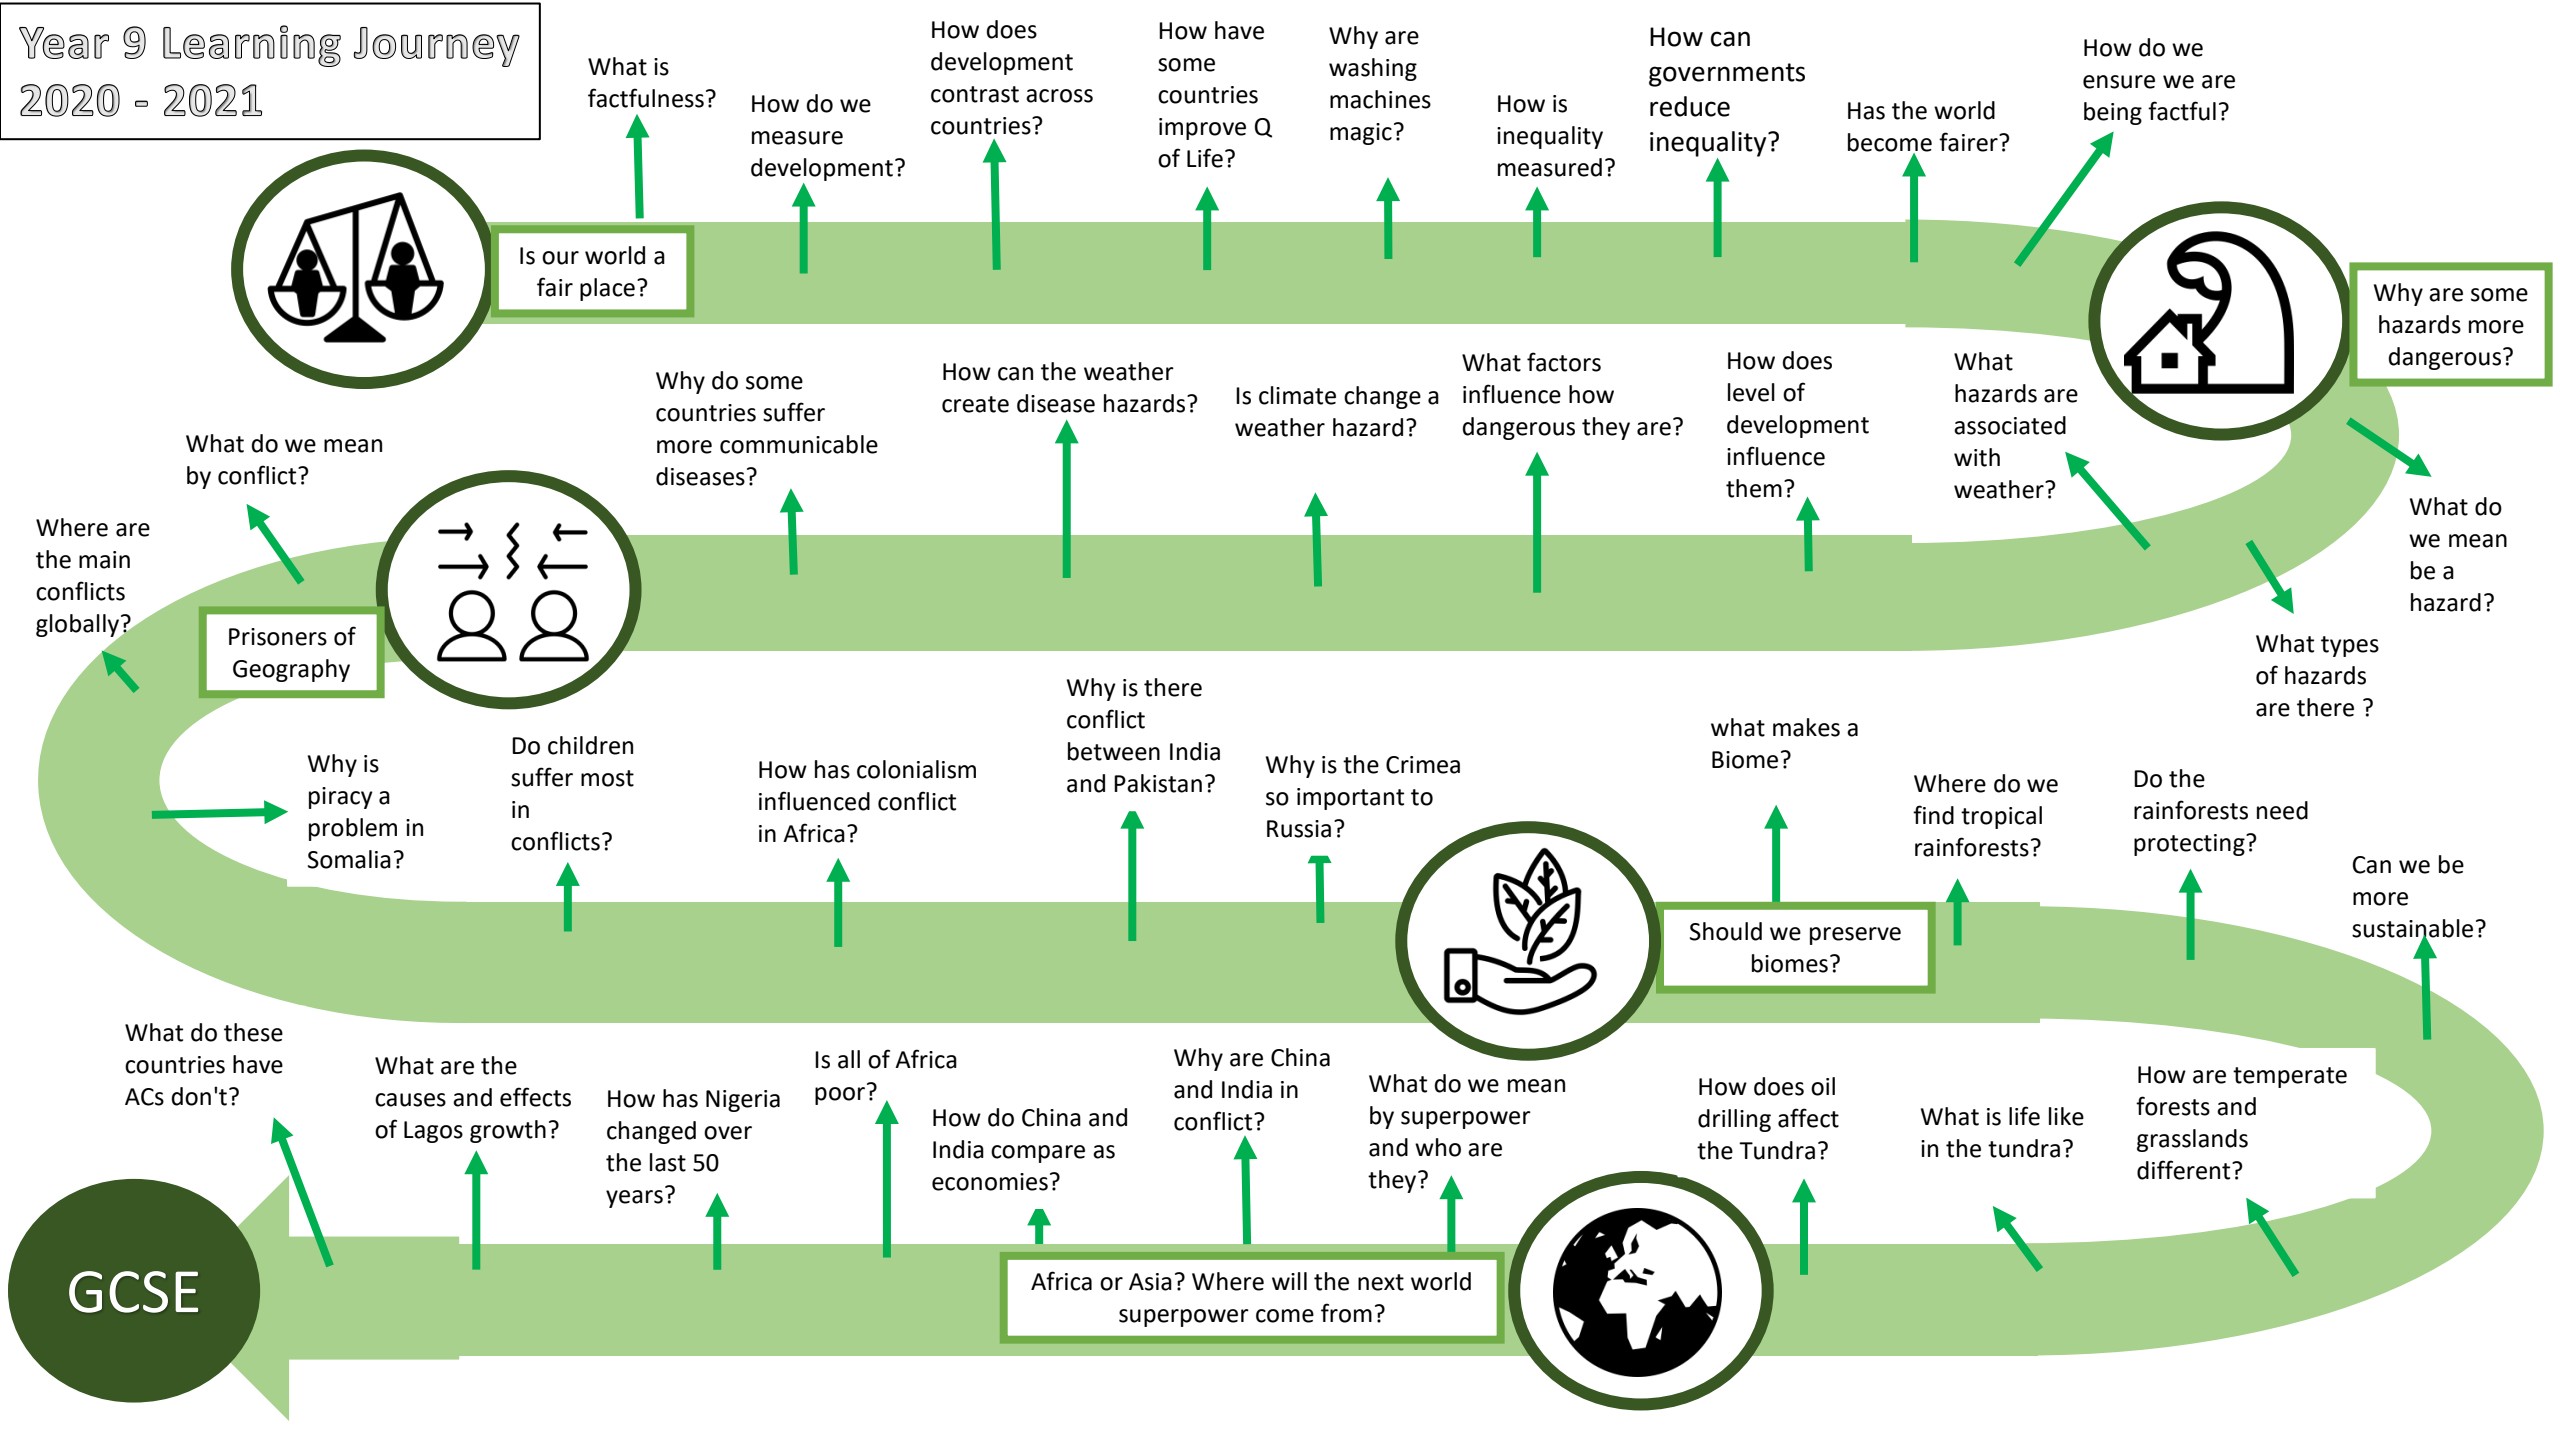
Year 9 Learning Journey 2020 - 2021

Is our world a fair place?

What is factfulness?

How do we measure development?

How does development contrast across countries?

How have some countries improve Q of Life?

Why are washing machines magic?

How is inequality measured?

How can governments reduce inequality?

Has the world become fairer?

How do we ensure we are being factful?

Why are some hazards more dangerous?

What do we mean be a hazard?

What types of hazards are there ?

What hazards are associated with weather?

How does level of development influence them?

What factors influence how dangerous they are?

Is climate change a weather hazard?

How can the weather create disease hazards?

Why do some countries suffer more communicable diseases?

What do we mean by conflict?

Where are the main conflicts globally?

Prisoners of Geography

Why is piracy a problem in Somalia?

Do children suffer most in conflicts?

How has colonialism influenced conflict in Africa?

Why is there conflict between India and Pakistan?

Why is the Crimea so important to Russia?

Should we preserve biomes?

what makes a Biome?

Where do we find tropical rainforests?

Do the rainforests need protecting?

Can we be more sustainable?

How are temperate forests and grasslands different?

What is life like in the tundra?

How does oil drilling affect the Tundra?

What do we mean by superpower and who are they?

Why are China and India in conflict?

How do China and India compare as economies?

Africa or Asia? Where will the next world superpower come from?

Is all of Africa poor?

How has Nigeria changed over the last 50 years?

What are the causes and effects of Lagos growth?

What do these countries have ACs don't?

GCSE